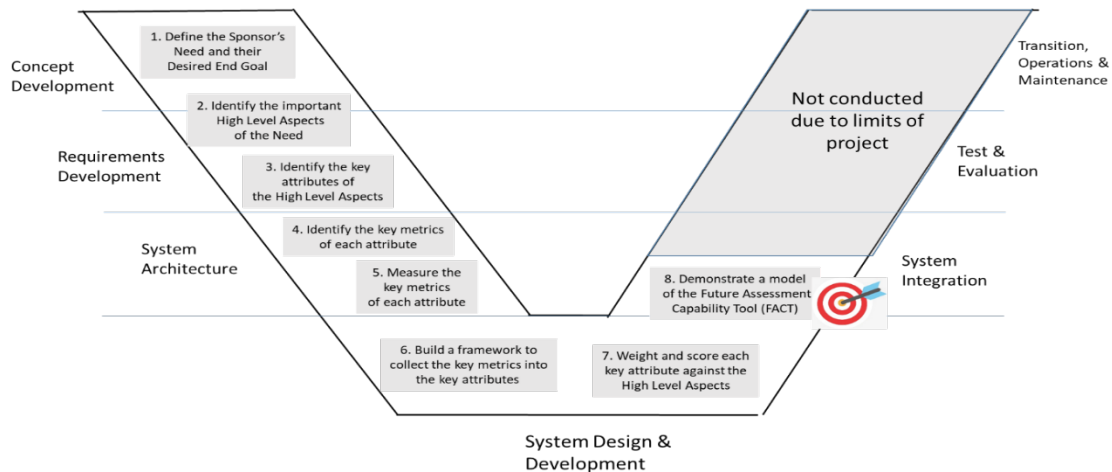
Concept Development

1. Define the Sponsor's Need and their Desired End Goal

2. Identify the important High Level Aspects of the Need

Requirements Development

3. Identify the key attributes of the High Level Aspects

4. Identify the key metrics of each attribute

System Architecture

5. Measure the key metrics of each attribute

6. Build a framework to collect the key metrics into the key attributes

7. Weight and score each key attribute against the High Level Aspects

8. Demonstrate a model of the Future Assessment Capability Tool (FACT)

Not conducted due to limits of project

Transition, Operations & Maintenance

Test & Evaluation

System Integration

System Design & Development